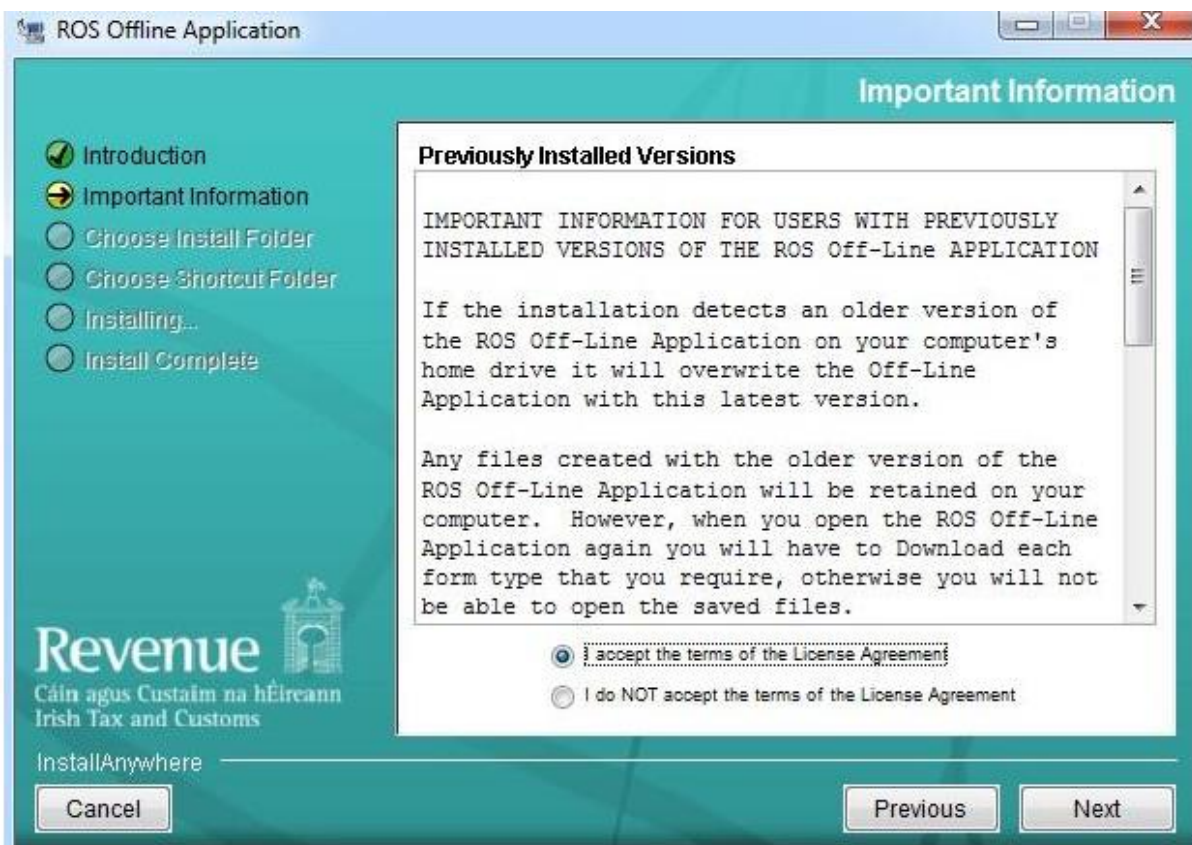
ROS Offline Application

Important Information

Introduction
Important Information
Choose Install Folder
Choose Shortcut Folder
Installing...
Install Complete

Previously Installed Versions

IMPORTANT INFORMATION FOR USERS WITH PREVIOUSLY INSTALLED VERSIONS OF THE ROS Off-Line APPLICATION

If the installation detects an older version of the ROS Off-Line Application on your computer's home drive it will overwrite the Off-Line Application with this latest version.

Any files created with the older version of the ROS Off-Line Application will be retained on your computer. However, when you open the ROS Off-Line Application again you will have to Download each form type that you require, otherwise you will not be able to open the saved files.

I accept the terms of the License Agreement
I do NOT accept the terms of the License Agreement

Revenue
Cáin agus Custaim na hÉireann
Irish Tax and Customs

InstallAnywhere

Cancel
Previous
Next